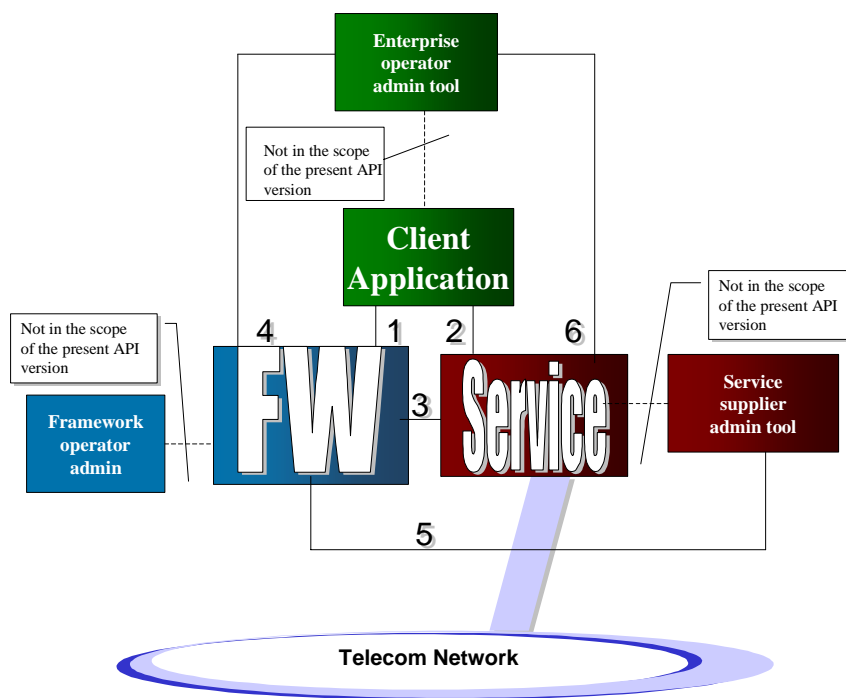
Enterprise operator admin tool

Not in the scope of the present API version

Client Application

Not in the scope of the present API version

Not in the scope of the present API version

4

1

2

6

FW

3

Service

Framework operator admin

Service supplier admin tool

5

Telecom Network